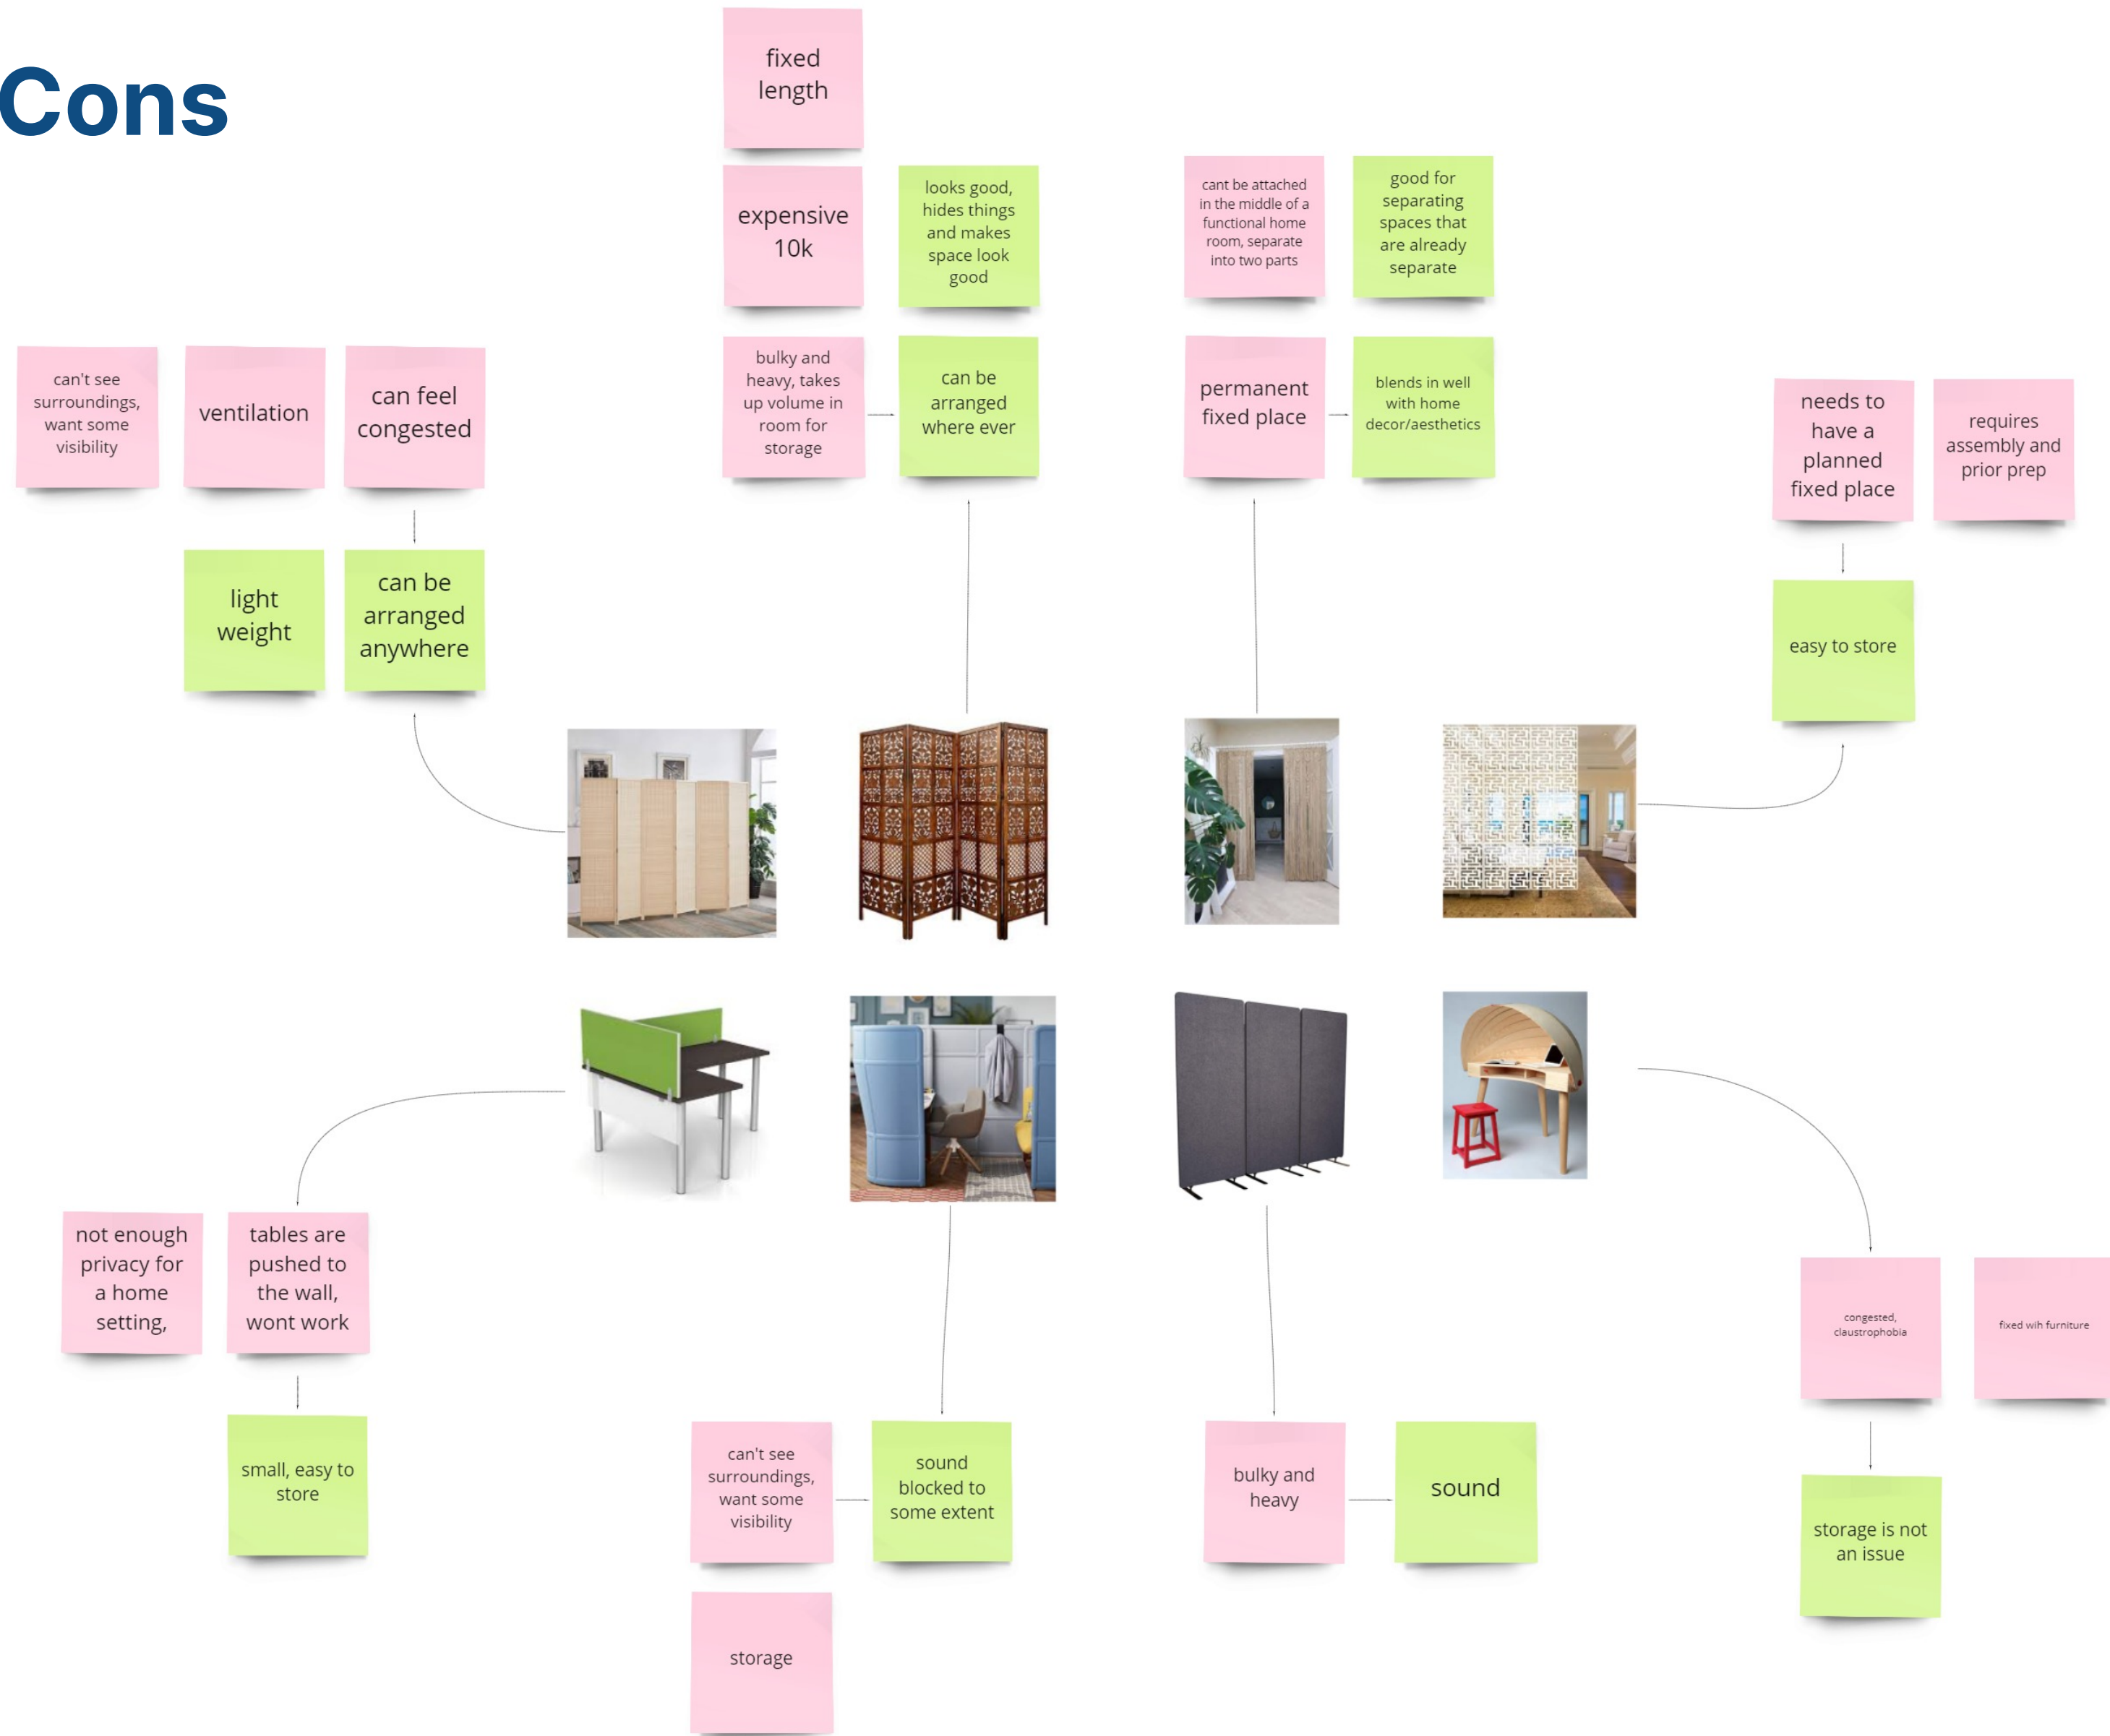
Cons

fixed length

expensive 10k

looks good, hides things and makes space look good

bulky and heavy, takes up volume in room for storage

can be arranged where ever

cant be attached in the middle of a functional home room, separate into two parts

good for separating spaces that are already separate

permanent fixed place

blends in well with home decor/aesthetics

can't see surroundings, want some visibility

ventilation

can feel congested

light weight

can be arranged anywhere

needs to have a planned fixed place

requires assembly and prior prep

easy to store

not enough privacy for a home setting,

tables are pushed to the wall, wont work

small, easy to store

can't see surroundings, want some visibility

sound blocked to some extent

storage

bulky and heavy

sound

congested, claustrophobia

fixed wih furniture

storage is not an issue